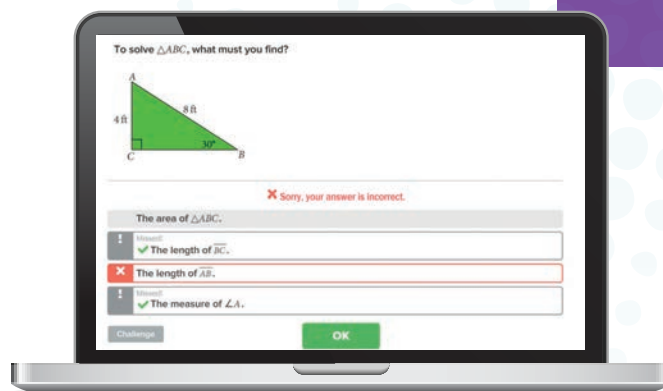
To solve $\triangle ABC$, what must you find?

A

8 ft

4 ft

C

30°

B

✕ Sorry, your answer is incorrect.

The area of $\triangle ABC$.

!

Missed

✓ The length of $\overline{BC}$.

✕ The length of $\overline{AB}$.

!

Missed

✓ The measure of $\angle A$.

Challenge

OK